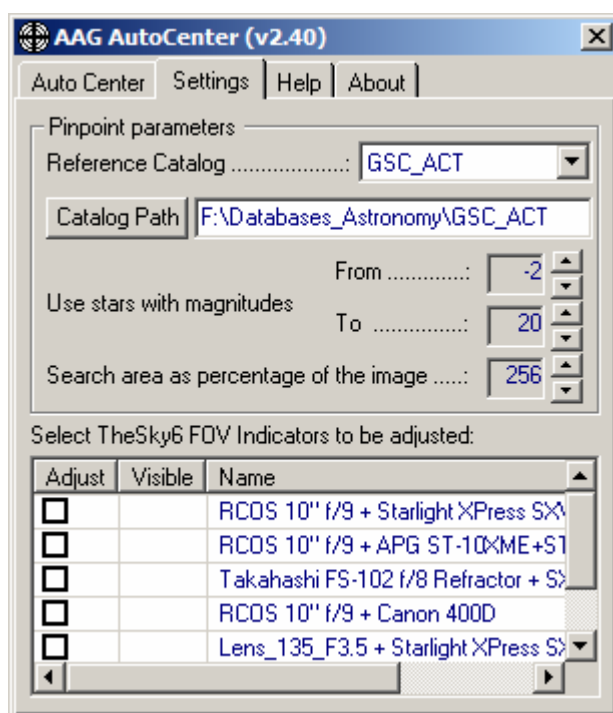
AAG AutoCenter (v2.40)

Auto Center | Settings | Help | About

Pinpoint parameters

Reference Catalog ...................: GSC_ACT

Catalog Path F:\Databases_Astronomy\GSC_ACT

Use stars with magnitudes

From ............: -2

To ...............: 20

Search area as percentage of the image .....: 256

Select TheSky6 FOV Indicators to be adjusted:

| Adjust | Visible | Name |
|---|---|---|
| ☐ | | RCOS 10'' f/9 + Starlight XPress SX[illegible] |
| ☐ | | RCOS 10'' f/9 + APG ST-10XME+ST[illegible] |
| ☐ | | Takahashi FS-102 f/8 Refractor + S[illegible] |
| ☐ | | RCOS 10'' f/9 + Canon 400D |
| ☐ | | Lens_135_F3.5 + Starlight XPress S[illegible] |